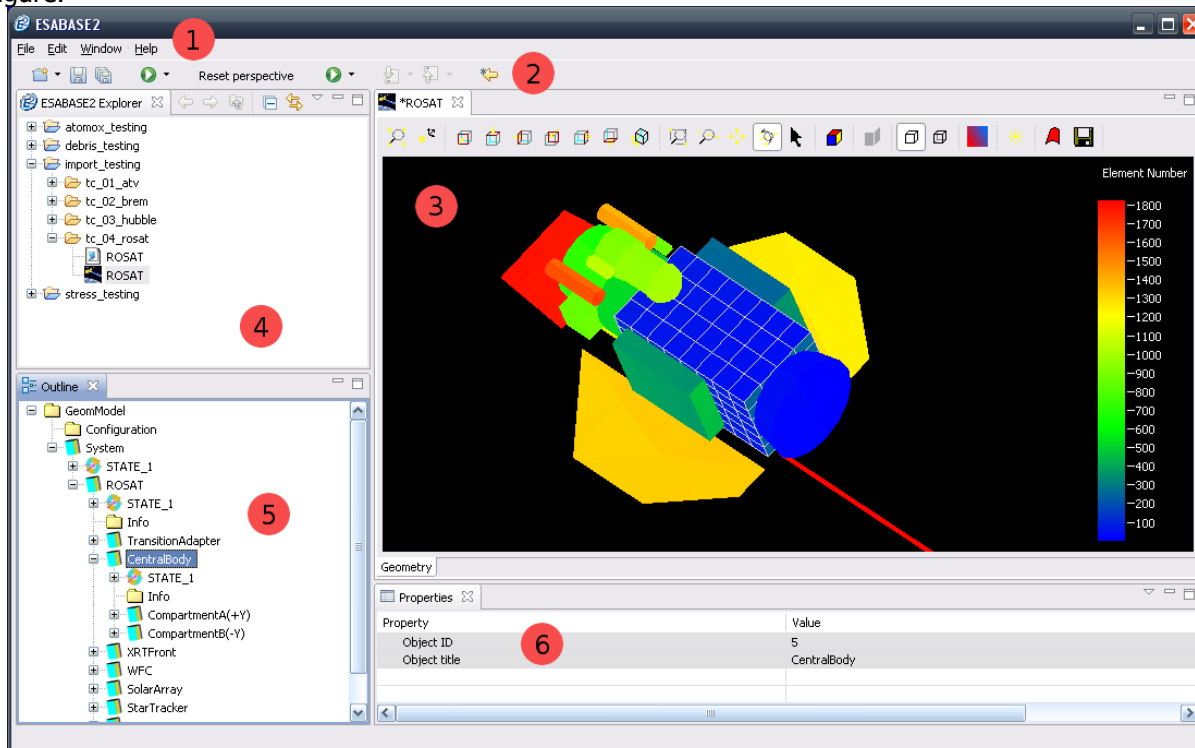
ESABASE2

File Edit Window Help

1

Reset perspective

2

ESABASE2 Explorer

atomox_testing
debris_testing
import_testing
tc_01_atv
tc_02_brem
tc_03_hubble
tc_04_rosat
ROSAT
ROSAT
stress_testing

4

*ROSAT

3

Element Number

1800
1700
1600
1500
1400
1300
1200
1100
1000
900
800
700
600
500
400
300
200
100

Geometry

Outline

GeomModel
Configuration
System
STATE_1
ROSAT
STATE_1
Info
TransitionAdapter
CentralBody
STATE_1
Info
CompartmentA(+Y)
CompartmentB(-Y)
XRTFront
WFC
SolarArray
StarTracker

5

Properties

| Property | Value |
|---|---|
| Object ID | 5 |
| Object title | CentralBody |

6